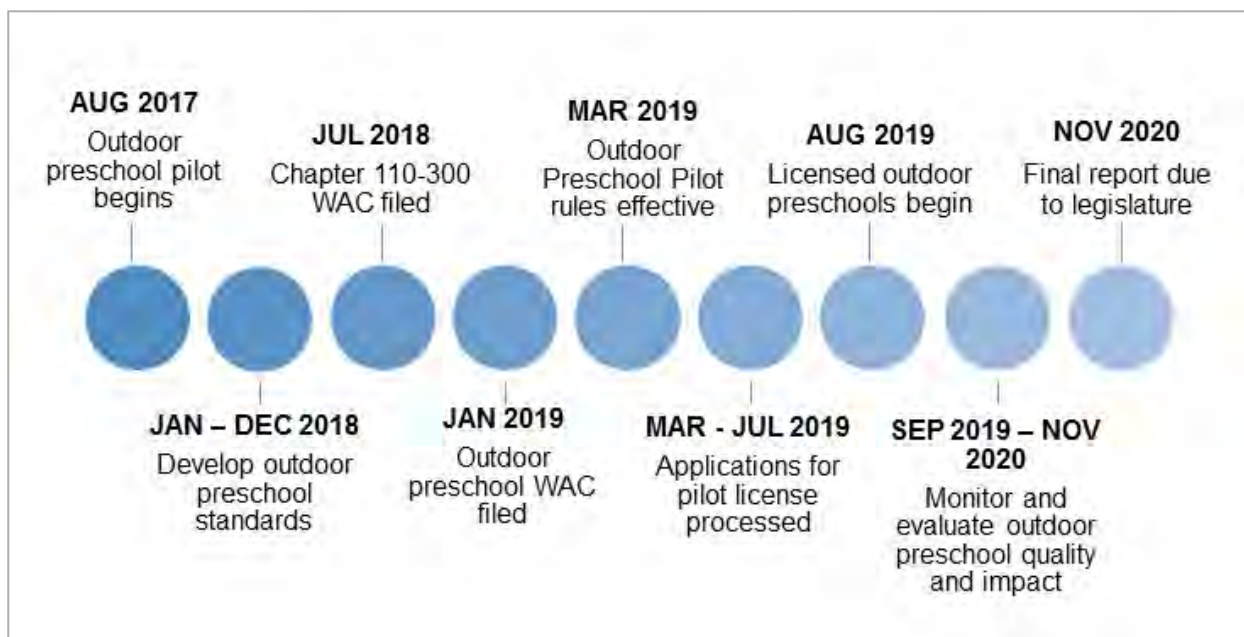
AUG 2017
Outdoor preschool pilot begins

JAN – DEC 2018
Develop outdoor preschool standards

JUL 2018
Chapter 110-300 WAC filed

JAN 2019
Outdoor preschool WAC filed

MAR 2019
Outdoor Preschool Pilot rules effective

MAR - JUL 2019
Applications for pilot license processed

AUG 2019
Licensed outdoor preschools begin

SEP 2019 – NOV 2020
Monitor and evaluate outdoor preschool quality and impact

NOV 2020
Final report due to legislature